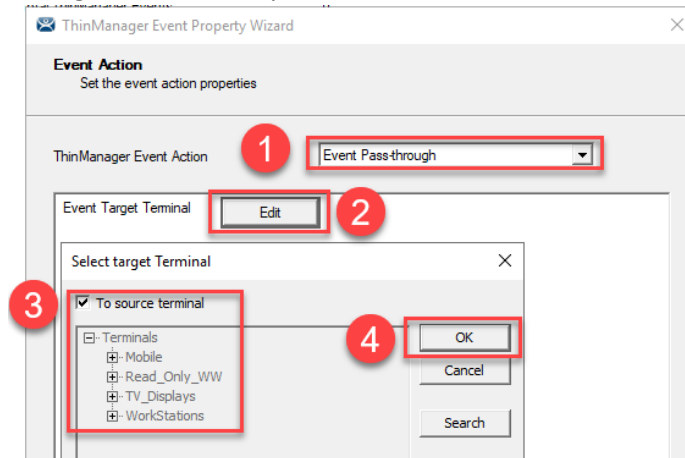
ThinManager Event Property Wizard

Event Action
Set the event action properties

ThinManager Event Action
1
Event Pass-through

Event Target Terminal
Edit
2

Select target Terminal
3
To source terminal
Terminals
Mobile
Read_Only_WW
TV_Displays
WorkStations
4
OK
Cancel
Search